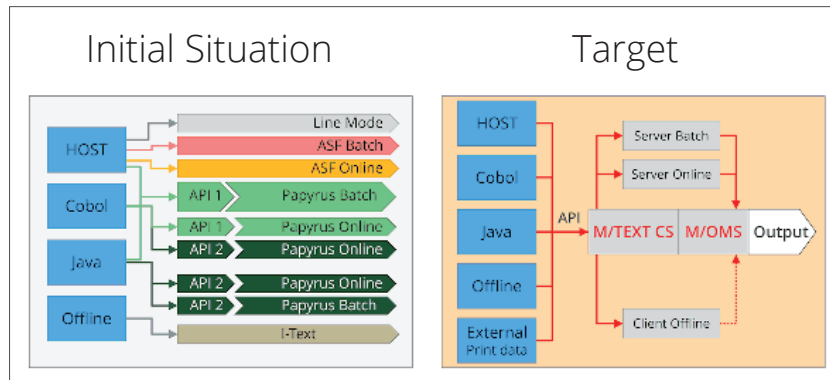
Initial Situation

HOST
Cobol
Java
Offline

Line Mode
ASF Batch
ASF Online
API 1 Papyrus Batch
API 1 Papyrus Online
API 2 Papyrus Online
API 2 Papyrus Online
API 2 Papyrus Batch
I-Text

Target

HOST
Cobol
Java
Offline
External Print data

API
Server Batch
Server Online
M/TEXT CS
M/OMS
Output
Client Offline